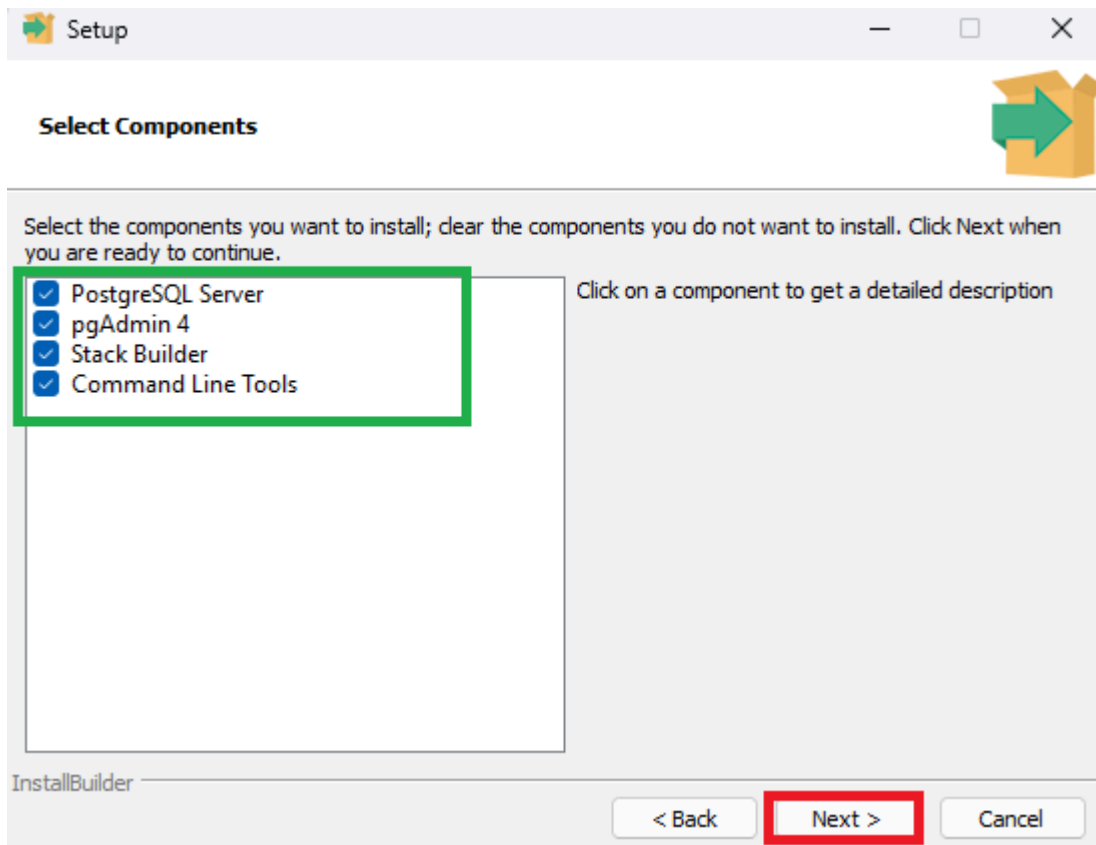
Setup

Select Components

Select the components you want to install; clear the components you do not want to install. Click Next when you are ready to continue.

PostgreSQL Server
pgAdmin 4
Stack Builder
Command Line Tools

Click on a component to get a detailed description

InstallBuilder

< Back
Next >
Cancel